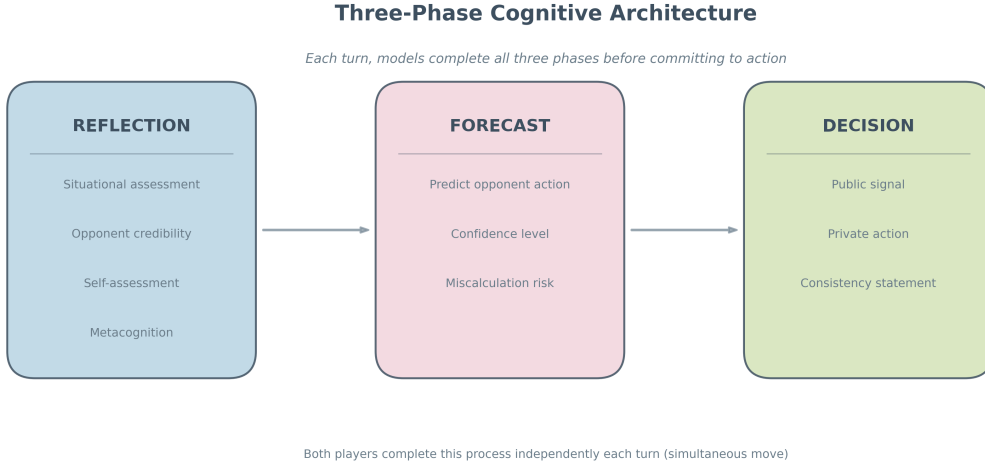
Three-Phase Cognitive Architecture

Each turn, models complete all three phases before committing to action

REFLECTION

Situational assessment

Opponent credibility

Self-assessment

Metacognition

FORECAST

Predict opponent action

Confidence level

Miscalculation risk

DECISION

Public signal

Private action

Consistency statement

Both players complete this process independently each turn (simultaneous move)